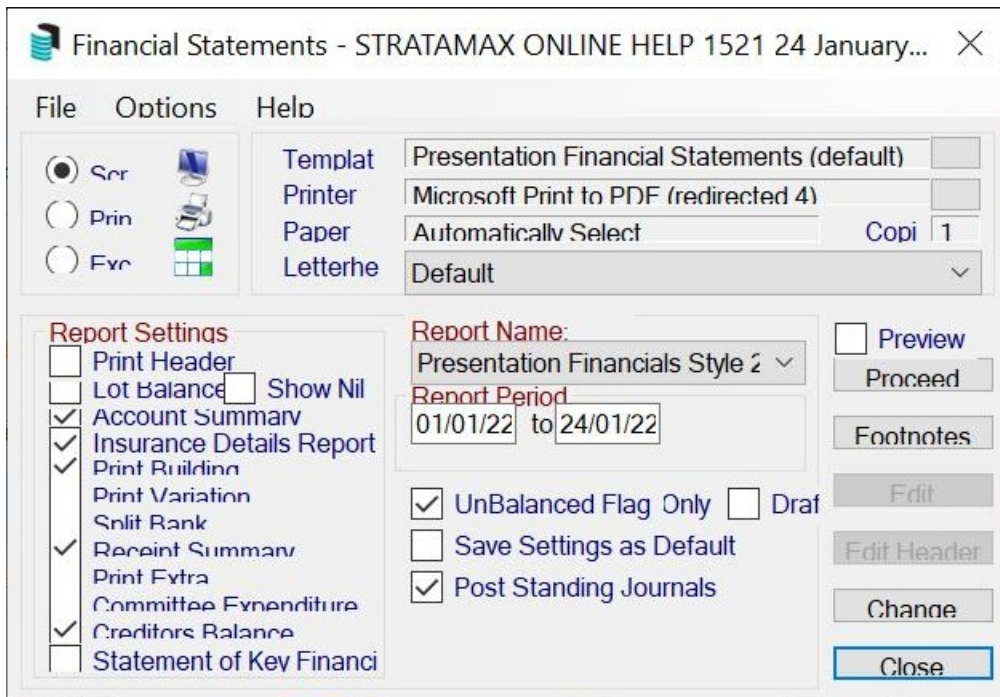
Financial Statements - STRATAMAX ONLINE HELP 1521 24 January... ×

File Options Help

Scr
Prin
Exc

Templat Presentation Financial Statements (default)
Printer Microsoft Print to PDF (redirected 4)
Paper Automatically Select
Copi 1
Letterhe Default

Report Settings
Print Header
Lot Balance
Show Nil
Account Summary
Insurance Details Report
Print Building
Print Variation
Split Bank
Receipt Summary
Print Extra
Committee Expenditure
Creditors Balance
Statement of Key Financi

Report Name:
Presentation Financials Style 2
Report Period
01/01/22 to 24/01/22

UnBalanced Flag Only
Draf
Save Settings as Default
Post Standing Journals

Preview
Proceed
Footnotes
Edit
Edit Header
Change
Close